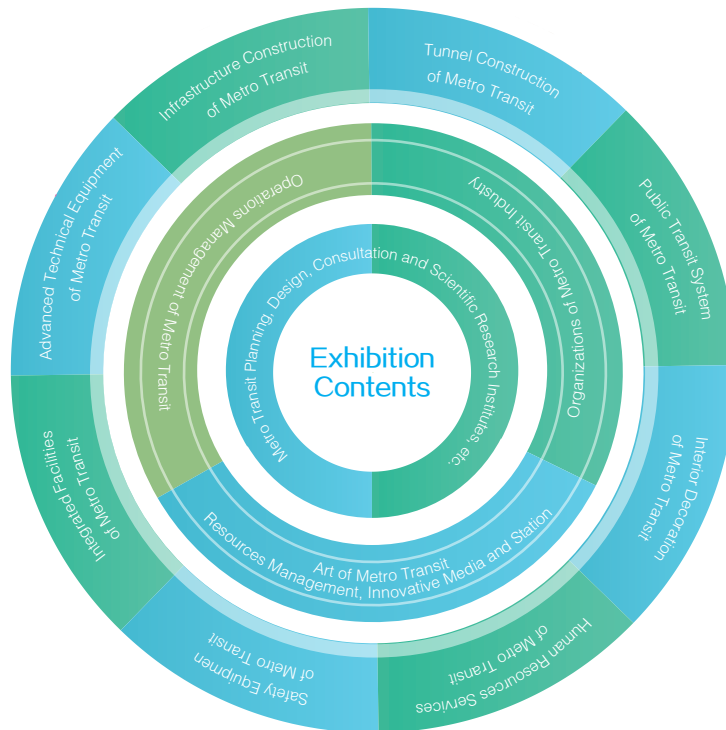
Exhibition Contents

Metro Transit Planning, Design, Consultation and Scientific Research Institutes, etc.

Operations Management of Metro Transit

Organizations of Metro Transit Industry

Art of Metro Transit
Resources Management, Innovative Media and Station

Infrastructure Construction of Metro Transit

Tunnel Construction of Metro Transit

Public Transit System of Metro Transit

Interior Decoration of Metro Transit

Human Resources Services of Metro Transit

Safety Equipmen of Metro Transit

Integreated Facilities of Metro Transit

Advanced Technical Equipment of Metro Transit